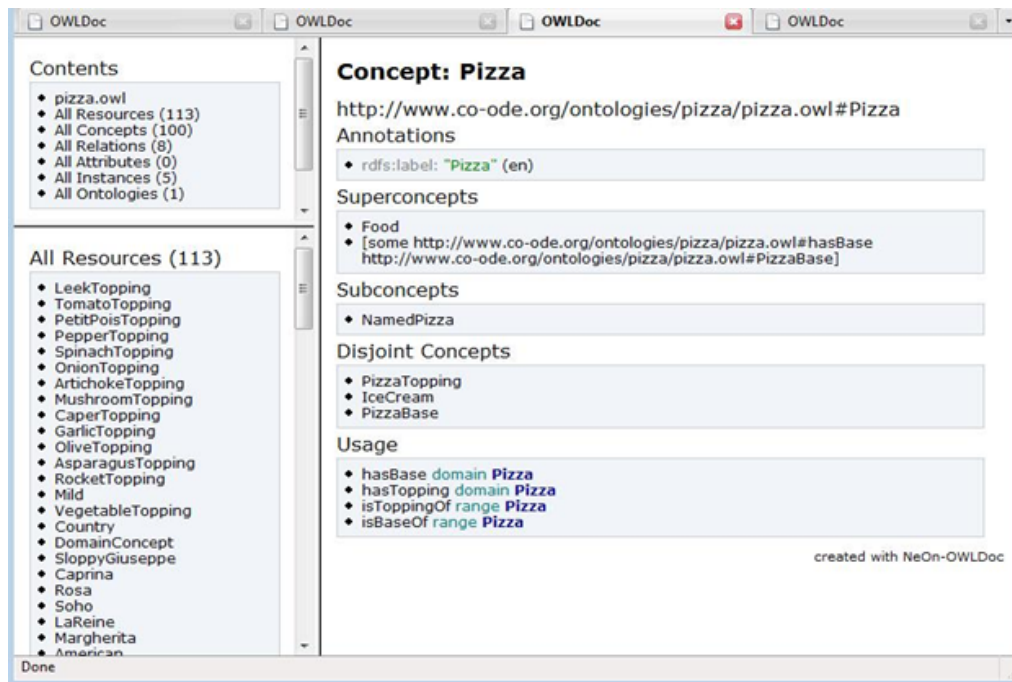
OWLDoc | OWLDoc | OWLDoc | OWLDoc

Contents

- pizza.owl
- All Resources (113)
- All Concepts (100)
- All Relations (8)
- All Attributes (0)
- All Instances (5)
- All Ontologies (1)

All Resources (113)

- LeekTopping
- TomatoTopping
- PetitPoisTopping
- PepperTopping
- SpinachTopping
- OnionTopping
- ArtichokeTopping
- MushroomTopping
- CaperTopping
- GarlicTopping
- OliveTopping
- AsparagusTopping
- RocketTopping
- Mild
- VegetableTopping
- Country
- DomainConcept
- SloppyGiuseppe
- Caprina
- Rosa
- Soho
- LaReine
- Margherita
- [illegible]

Concept: Pizza

http://www.co-ode.org/ontologies/pizza/pizza.owl#Pizza

Annotations

- rdfs:label: "Pizza" (en)

Superconcepts

- Food
- [some http://www.co-ode.org/ontologies/pizza/pizza.owl#hasBase http://www.co-ode.org/ontologies/pizza/pizza.owl#PizzaBase]

Subconcepts

- NamedPizza

Disjoint Concepts

- PizzaTopping
- IceCream
- PizzaBase

Usage

- hasBase domain Pizza
- hasTopping domain Pizza
- isToppingOf range Pizza
- isBaseOf range Pizza

created with NeOn-OWLDoc

Done